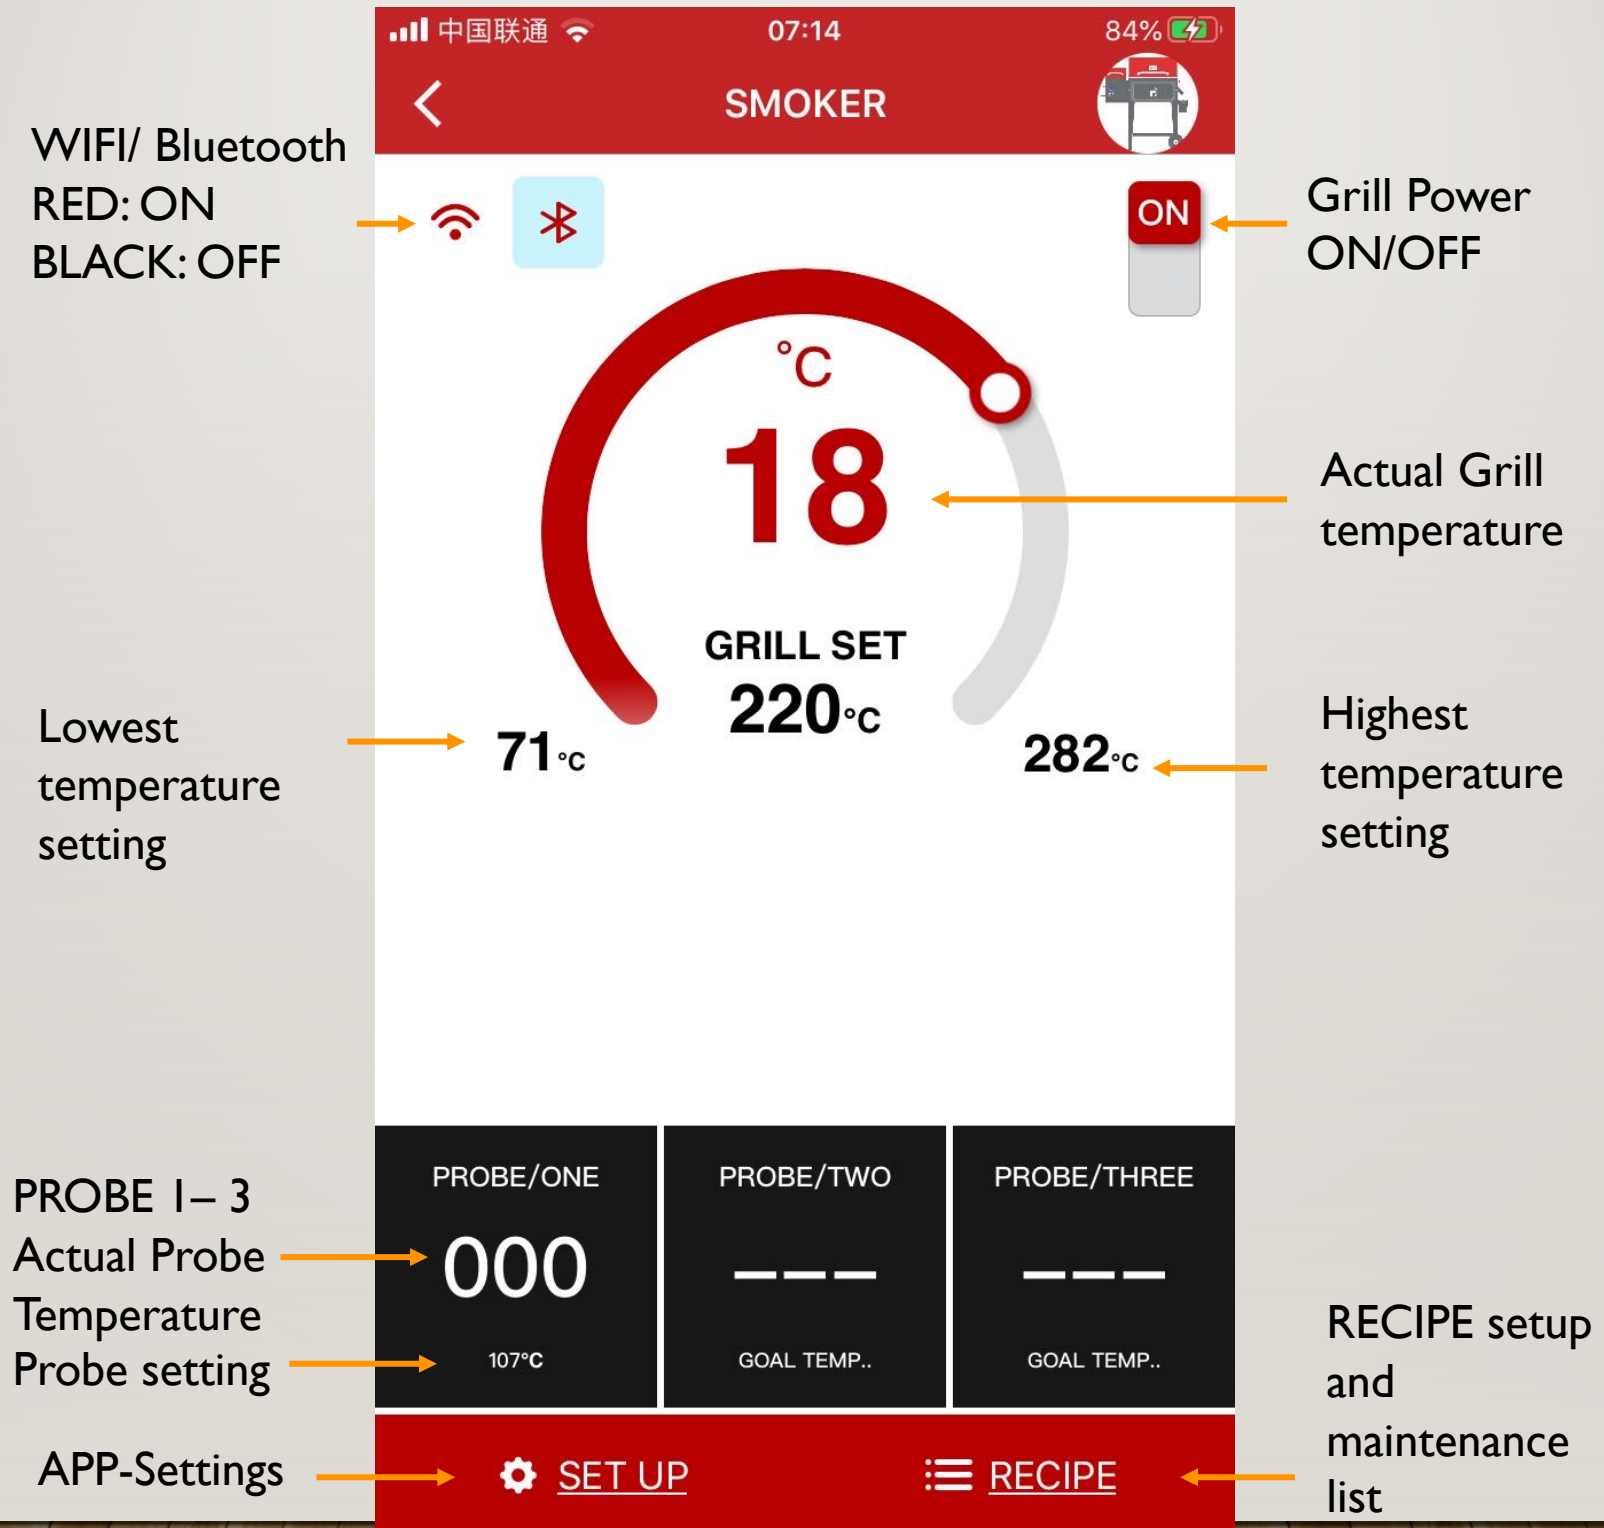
中国联通 07:14 84%

SMOKER

WIFI/ Bluetooth
RED: ON
BLACK: OFF

ON

Grill Power ON/OFF

°C

18

Actual Grill temperature

GRILL SET
220°C

Lowest temperature setting

71°C

282°C

Highest temperature setting

PROBE 1– 3
Actual Probe Temperature
Probe setting

| PROBE/ONE | PROBE/TWO | PROBE/THREE |
|---|---|---|
| 000 | – – – | – – – |
| 107°C | GOAL TEMP.. | GOAL TEMP.. |

RECIPE setup and maintenance list

APP-Settings

SET UP

RECIPE